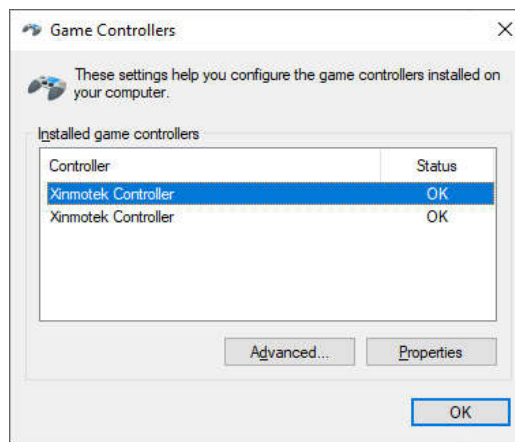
Game Controllers

X

These settings help you configure the game controllers installed on your computer.

Installed game controllers

| Controller | Status |
|---|---|
| Xinmotek Controller | OK |
| Xinmotek Controller | OK |

Advanced...

Properties

OK